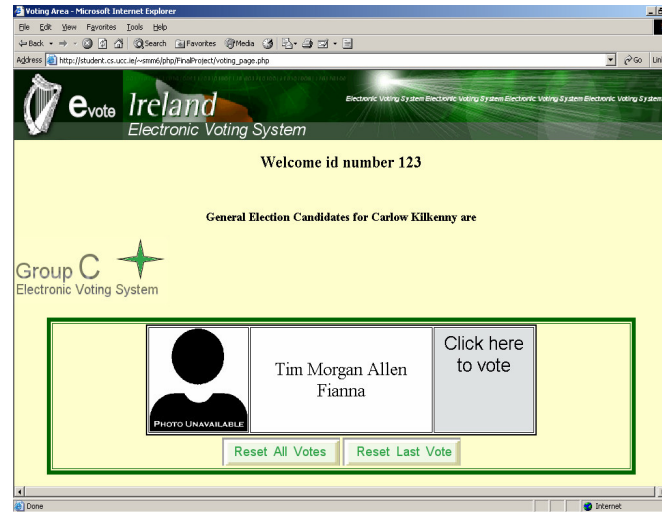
Voting Area - Microsoft Internet Explorer

File Edit View Favorites Tools Help

Back Search Favorites Media

Address http://student.cs.ucc.ie/~smm6/php/FinalProject/voting_page.php Go Lin

evote Ireland
Electronic Voting System

Electronic Voting System Electronic Voting System Electronic Voting System Electronic Voting System

Welcome id number 123

General Election Candidates for Carlow Kilkenny are

Group C
Electronic Voting System

| PHOTO UNAVAILABLE | Tim Morgan Allen Fianna | Click here to vote |
|---|---|---|

Reset All Votes Reset Last Vote

Done Internet